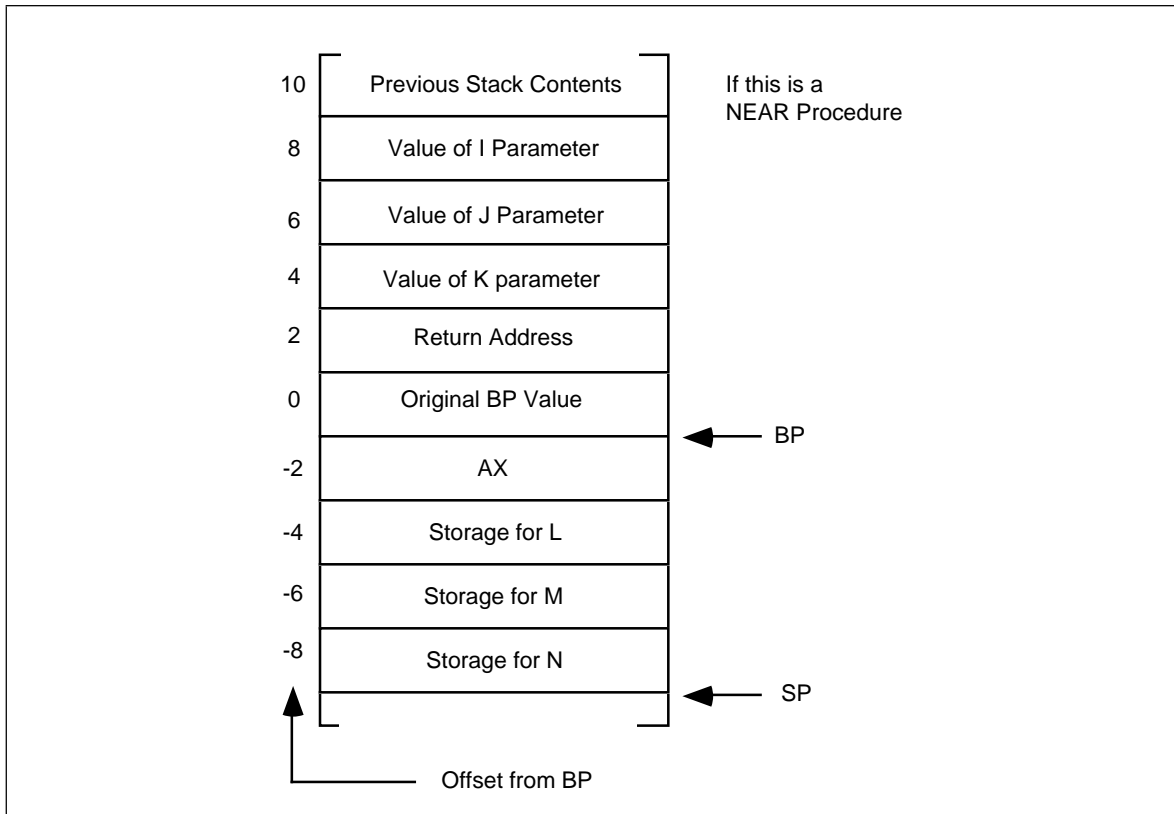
10 Previous Stack Contents

If this is a NEAR Procedure

8 Value of I Parameter

6 Value of J Parameter

4 Value of K parameter

2 Return Address

0 Original BP Value

BP

-2 AX

-4 Storage for L

-6 Storage for M

-8 Storage for N

SP

Offset from BP